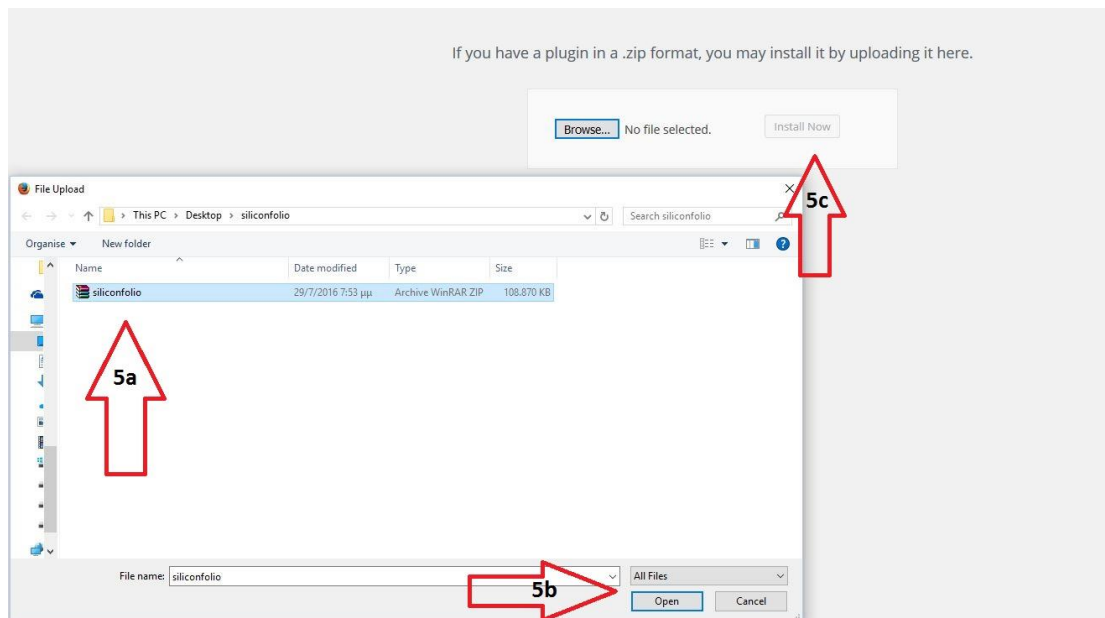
If you have a plugin in a .zip format, you may install it by uploading it here.

Browse... No file selected. Install Now

File Upload

This PC › Desktop › siliconfolio

Search siliconfolio

Organise ▾ New folder

| Name | Date modified | Type | Size |
|---|---|---|---|
| siliconfolio | 29/7/2016 7:53 μμ | Archive WinRAR ZIP | 108.870 KB |

5a

5b

5c

File name: siliconfolio

All Files

Open Cancel